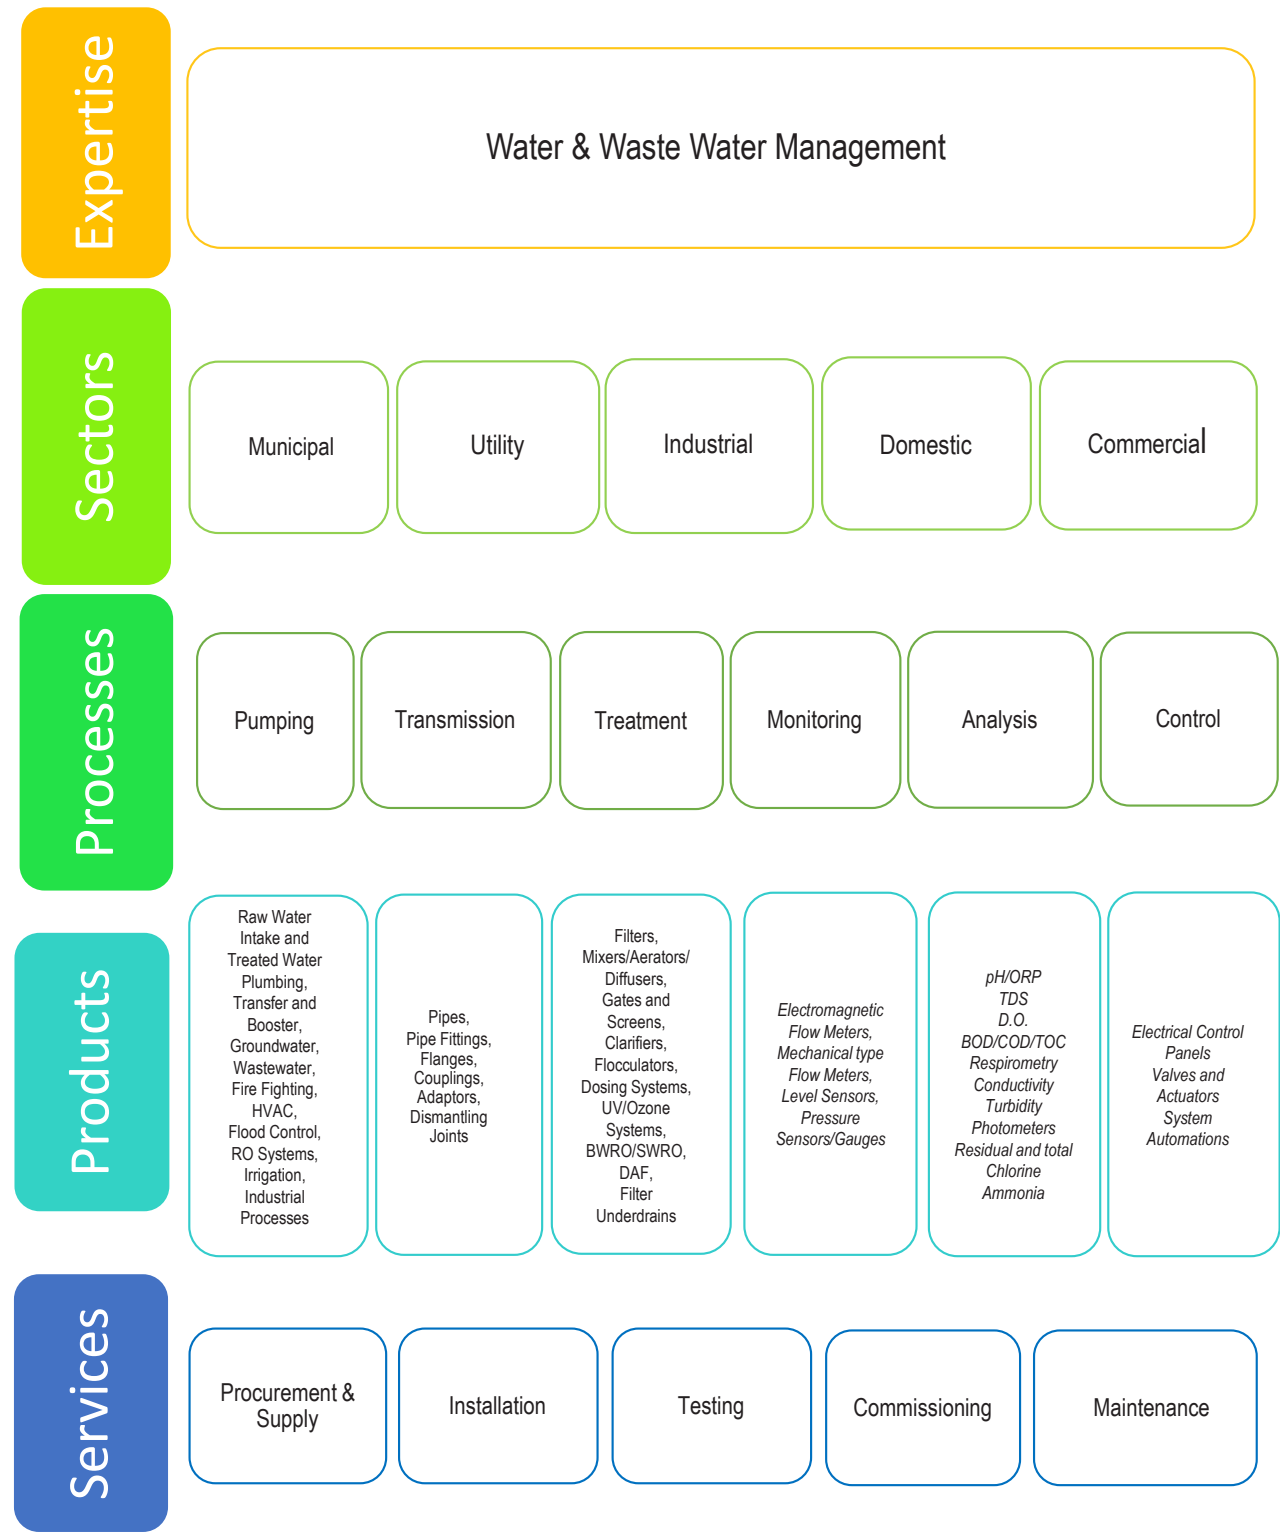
Expertise

Water & Waste Water Management

Sectors

Municipal

Utility

Industrial

Domestic

Commercial

Processes

Pumping

Transmission

Treatment

Monitoring

Analysis

Control

Products

Raw Water Intake and Treated Water Plumbing, Transfer and Booster, Groundwater, Wastewater, Fire Fighting, HVAC, Flood Control, RO Systems, Irrigation, Industrial Processes

Pipes, Pipe Fittings, Flanges, Couplings, Adaptors, Dismantling Joints

Filters, Mixers/Aerators/ Diffusers, Gates and Screens, Clarifiers, Flocculators, Dosing Systems, UV/Ozone Systems, BWRO/SWRO, DAF, Filter Underdrains

Electromagnetic Flow Meters, Mechanical type Flow Meters, Level Sensors, Pressure Sensors/Gauges

pH/ORP
TDS
D.O.
BOD/COD/TOC
Respirometry
Conductivity
Turbidity
Photometers
Residual and total Chlorine
Ammonia

Electrical Control Panels
Valves and Actuators
System Automations

Services

Procurement & Supply

Installation

Testing

Commissioning

Maintenance